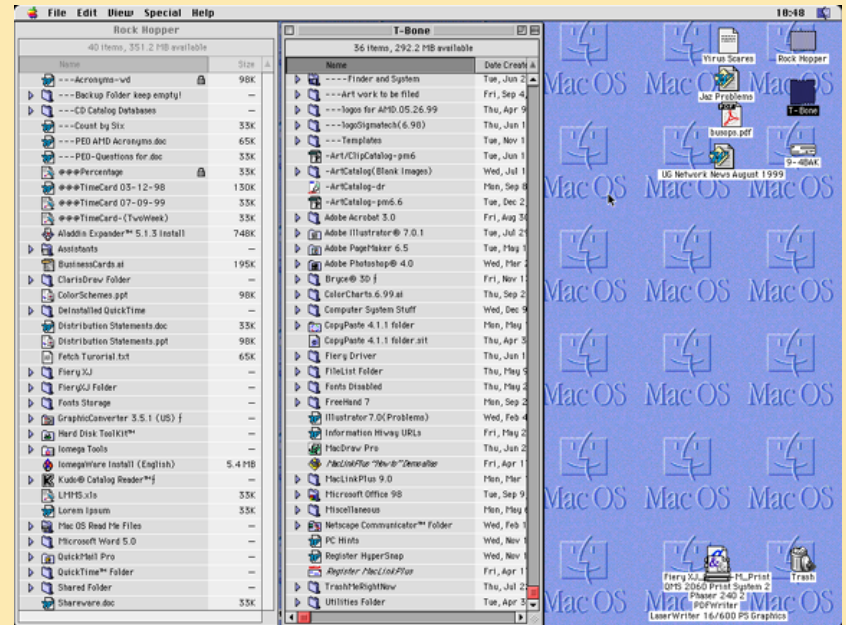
File Edit View Special Help 10:48

Rock Hopper
40 items, 351.2 MB available

| Name | Size |
|---|---|
| ---Acronyms-wd | 98K |
| ---Backup Folder keep empty! | – |
| ---CD Catalog Databases | – |
| ---Count by Six | 33K |
| ---PEO AMD Acronyms.doc | 65K |
| ---PEO-Questions for.doc | 33K |
| ◆◆◆Percentage | 33K |
| ◆◆◆TimeCard 03-12-98 | 130K |
| ◆◆◆TimeCard 07-09-99 | 33K |
| ◆◆◆TimeCard-(TwoWeek) | 33K |
| Aladdin Expander™ 5.1.3 Install | 748K |
| Assistants | – |
| BusinessCards.ai | 195K |
| ClarisDraw Folder | – |
| ColorSchemes.ppt | 98K |
| DeInstalled QuickTime | – |
| Distribution Statements.doc | 33K |
| Distribution Statements.ppt | 98K |
| Fetch Turorial.txt | 65K |
| Fiery XJ | – |
| FieryXJ Folder | – |
| Fonts Storage | – |
| GraphicConverter 3.5.1 (US) ƒ | – |
| Hard Disk ToolKit™ | – |
| Iomega Tools | – |
| IomegaWare Install (English) | 5.4 MB |
| Kudo® Catalog Reader™ƒ | – |
| LMMS.xls | 33K |
| Lorem Ipsum | 33K |
| Mac OS Read Me Files | – |
| Microsoft Word 5.0 | – |
| QuickMail Pro | – |
| QuickTime™ Folder | – |
| Shared Folder | – |
| Shareware.doc | 33K |

T-Bone
36 items, 292.2 MB available

| Name | Date Created |
|---|---|
| ----Finder and System | Tue, Jun 2 |
| ---Art work to be filed | Fri, Sep 4 |
| ---logos for AMD.05.26.99 | Thu, Apr 9 |
| ---logoSigmatech(6.98) | Thu, Jun 1 |
| ---Templates | Tue, Nov 1 |
| -Art/ClipCatalog-pm6 | Thu, Jun 1 |
| -ArtCatalog(Blank Images) | Wed, Jul 1 |
| -ArtCatalog-dr | Mon, Sep 8 |
| -ArtCatalog-pm6.6 | Tue, Dec 2 |
| Adobe Acrobat 3.0 | Fri, Aug 30 |
| Adobe Illustrator® 7.0.1 | Tue, Jul 21 |
| Adobe PageMaker 6.5 | Tue, May 1 |
| Adobe Photoshop® 4.0 | Wed, Mar 2 |
| Bryce® 3D ƒ | Fri, Nov 1 |
| ColorCharts.6.99.ai | Thu, Sep 2 |
| Computer System Stuff | Wed, Dec 9 |
| CopyPaste 4.1.1 folder | Mon, May |
| CopyPaste 4.1.1 folder.sit | Thu, Apr 3 |
| Fiery Driver | Thu, Jun 1 |
| FileList Folder | Thu, May 9 |
| Fonts Disabled | Thu, Sep 2 |
| FreeHand 7 | Mon, Sep 2 |
| Illustrator7.0(Problems) | Wed, Feb 4 |
| Information Hiway URLs | Fri, May 2 |
| MacDraw Pro | Thu, Jun 2 |
| MacLinkPlus "How-to" Demo.e | Fri, Apr 1 |
| MacLinkPlus 9.0 | Mon, Mar |
| Microsoft Office 98 | Tue, Sep 9 |
| Miscellaneous | Mon, May 6 |
| Netscape Communicator™ Folder | Wed, Feb 1 |
| PC Hints | Wed, Nov 1 |
| Register HyperSnap | Wed, Nov 1 |
| Register MacLinkPlus | Fri, Apr 1 |
| TrashMeRightNow | Thu, Jul 2 |
| Utilities Folder | Tue, Apr 3 |

Virus Scares
Rock Hopper
Jaz Problems
T-Bone
busops.pdf
9-48AK
UG Network News August 1999
Fiery XJ
M_Print
QMS 2060 Print System 2
Phaser 240 2
PDFWriter
LaserWriter 16/600 PS Graphics
Trash
Mac OS